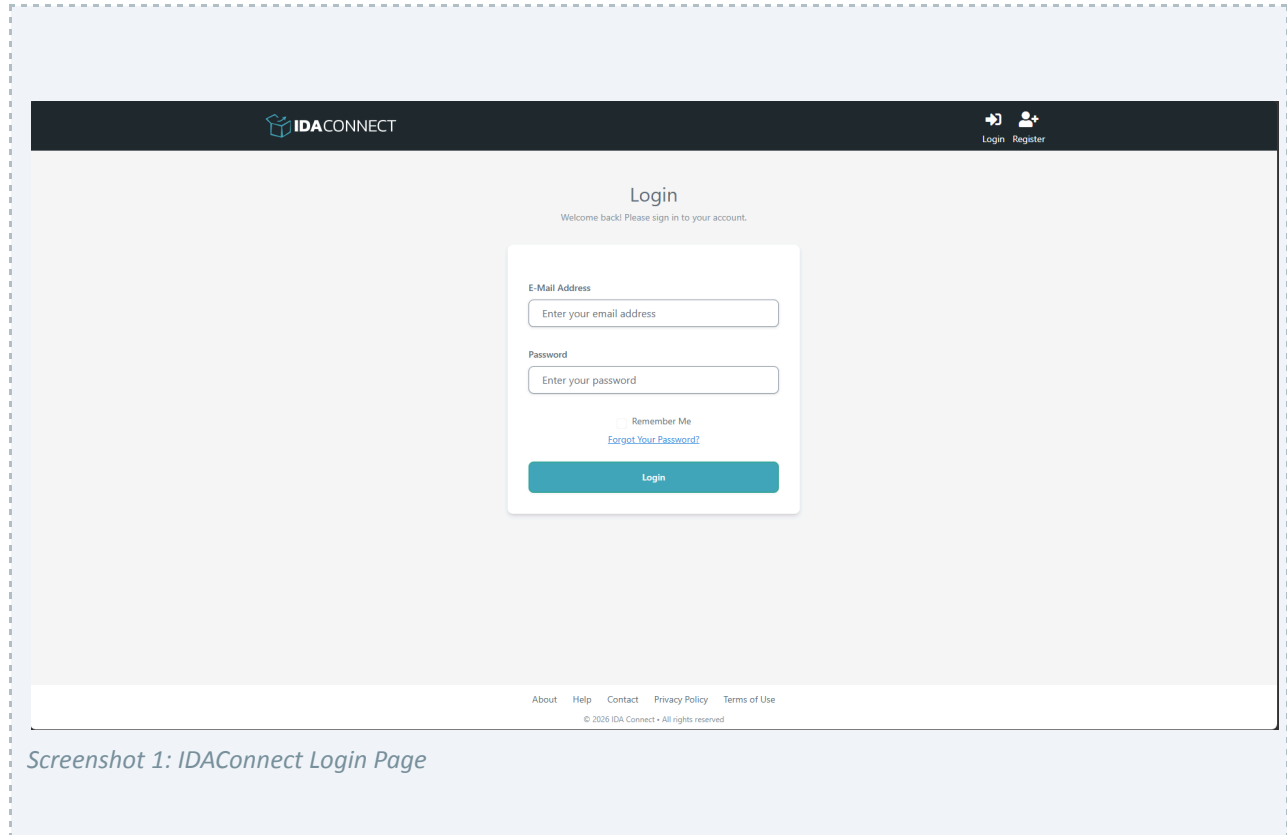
IDACONNECT

Login Register

Login

Welcome back! Please sign in to your account.

E-Mail Address

Enter your email address

Password

Enter your password

Remember Me

Forgot Your Password?

Login

About Help Contact Privacy Policy Terms of Use

© 2026 IDA Connect • All rights reserved

Screenshot 1: IDAConnect Login Page